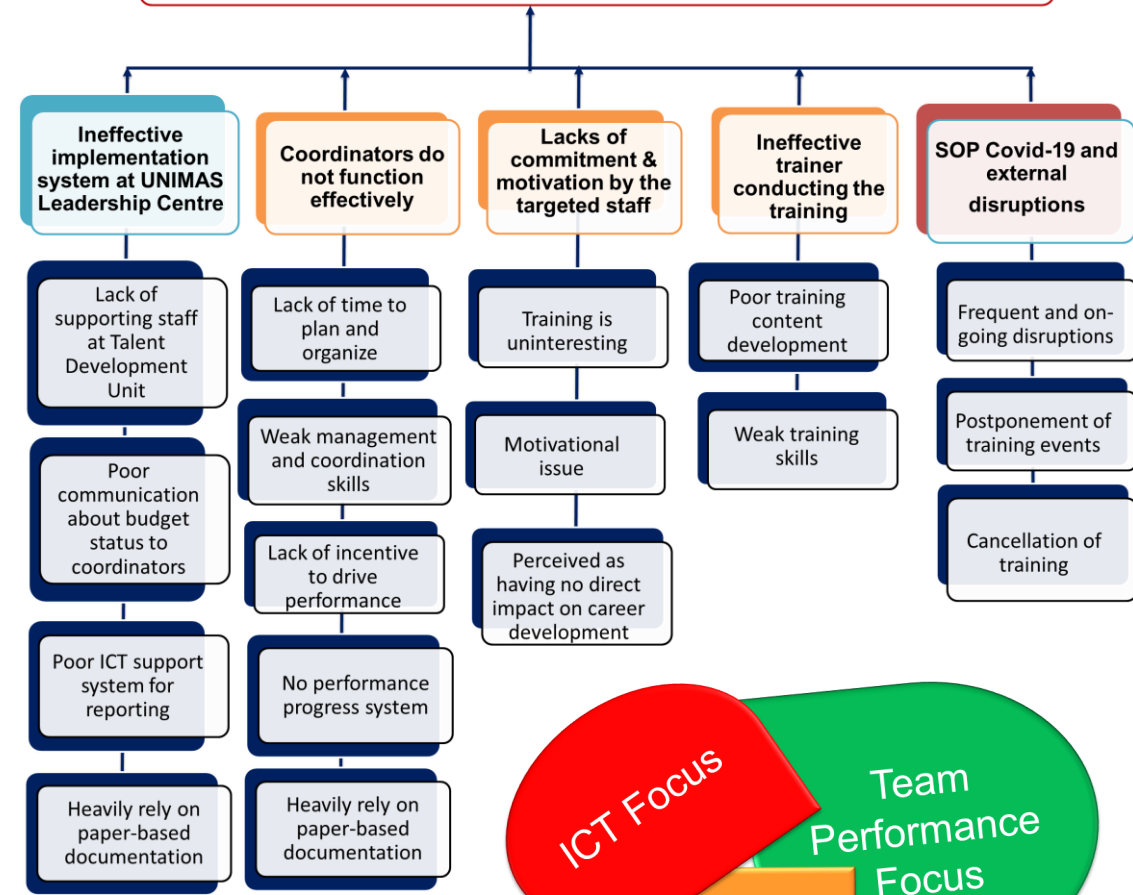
Ineffective implementation system at UNIMAS Leadership Centre

Lack of supporting staff at Talent Development Unit

Poor communication about budget status to coordinators

Poor ICT support system for reporting

Heavily rely on paper-based documentation

Coordinators do not function effectively

Lack of time to plan and organize

Weak management and coordination skills

Lack of incentive to drive performance

No performance progress system

Heavily rely on paper-based documentation

Lacks of commitment & motivation by the targeted staff

Training is uninteresting

Motivational issue

Perceived as having no direct impact on career development

Ineffective trainer conducting the training

Poor training content development

Weak training skills

SOP Covid-19 and external disruptions

Frequent and on-going disruptions

Postponement of training events

Cancellation of training

ICT Focus

Team Performance Focus